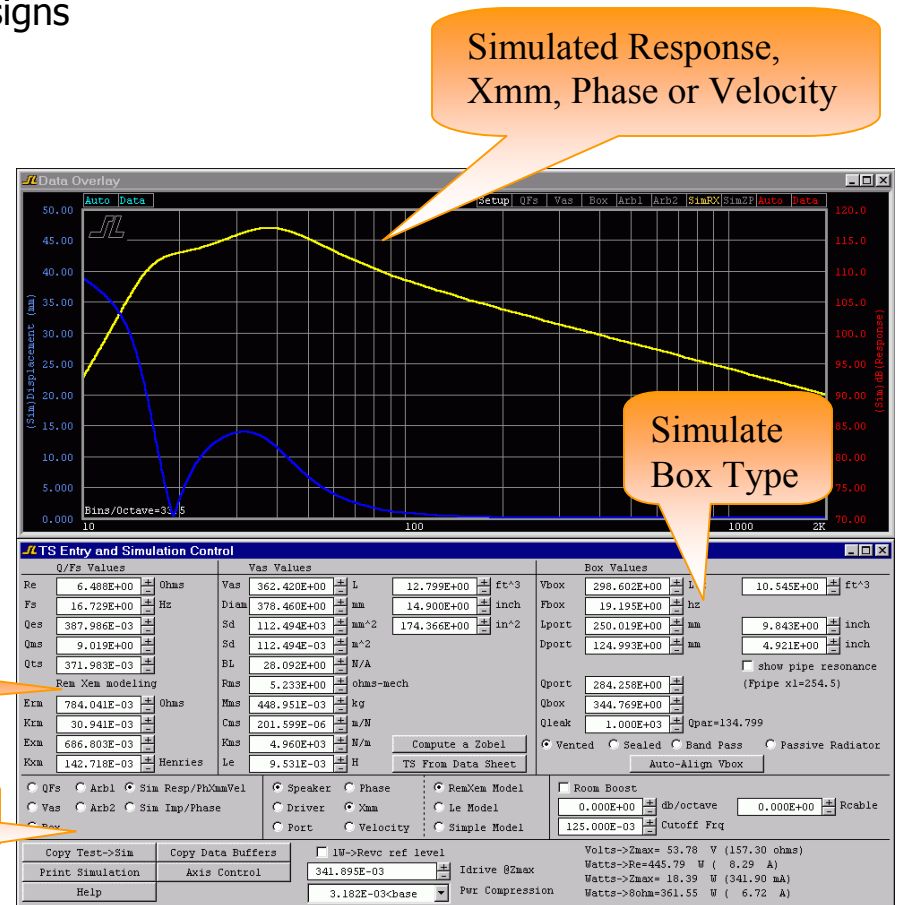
signs

Simulated Response, Xmm, Phase or Velocity

Data Overlay

Auto Data

Setup QFs Vas Box Arb1 Arb2 SimRX SimZP Auto Data

50.00
45.00
40.00
35.00
30.00
25.00
20.00
15.00
10.00
5.000
0.000

(Sim)Displacement (mm)

120.0
115.0
110.0
105.0
100.0
95.00
90.00
85.00
80.00
75.00
70.00

(Sim)dB(Response)

Bins/Octave=33.5

10
100
1000
2K

Simulate Box Type

TS Entry and Simulation Control

Q/Fs Values

| | | |
|---|---|---|
| Re | 6.488E+00 | Ohms |
| Fs | 16.729E+00 | Hz |
| Qes | 387.986E-03 | |
| Qms | 9.019E+00 | |
| Qts | 371.983E-03 | |

Rem Xem modeling

| | | |
|---|---|---|
| Erm | 784.041E-03 | Ohms |
| Krm | 30.941E-03 | |
| Exm | 686.803E-03 | |
| Kxm | 142.718E-03 | Henries |

Vas Values

| | | | | |
|---|---|---|---|---|
| Vas | 362.420E+00 | L | 12.799E+00 | ft^3 |
| Diam | 378.460E+00 | mm | 14.900E+00 | inch |
| Sd | 112.494E+03 | mm^2 | 174.366E+00 | in^2 |
| Sd | 112.494E-03 | m^2 | | |
| BL | 28.092E+00 | N/A | | |
| Rms | 5.233E+00 | ohms-mech | | |
| Mms | 448.951E-03 | kg | | |
| Cms | 201.599E-06 | m/N | | |
| Kms | 4.960E+03 | N/m | | |
| Le | 9.531E-03 | H | | |

Compute a Zobel
TS From Data Sheet

Box Values

| | | | | |
|---|---|---|---|---|
| Vbox | 298.602E+00 | L | 10.545E+00 | ft^3 |
| Fbox | 19.195E+00 | hz | | |
| Lport | 250.019E+00 | mm | 9.843E+00 | inch |
| Dport | 124.993E+00 | mm | 4.921E+00 | inch |

show pipe resonance
(Fpipe x1=254.5)

| | | |
|---|---|---|
| Qport | 284.258E+00 | |
| Qbox | 344.769E+00 | |
| Qleak | 1.000E+03 | Qpar=134.799 |

Vented Sealed Band Pass Passive Radiator

Auto-Align Vbox

QFs Arb1 Sim Resp/PhXmmVel
Vas Arb2 Sim Imp/Phase
Box

Speaker Phase
Driver Xmm
Port Velocity

RemXem Model
Le Model
Simple Model

Room Boost
0.000E+00 db/octave 0.000E+00 Rcable
125.000E-03 Cutoff Frq

Copy Test->Sim Copy Data Buffers
Print Simulation Axis Control
Help

1W->Revc ref level
341.895E-03 Idrive @Zmax
3.182E-03<base Pwr Compression

Volts->Zmax= 53.78 V (157.30 ohms)
Watts->Re=445.79 W ( 8.29 A)
Watts->Zmax= 18.39 W (341.90 mA)
Watts->8ohm=361.55 W ( 6.72 A)